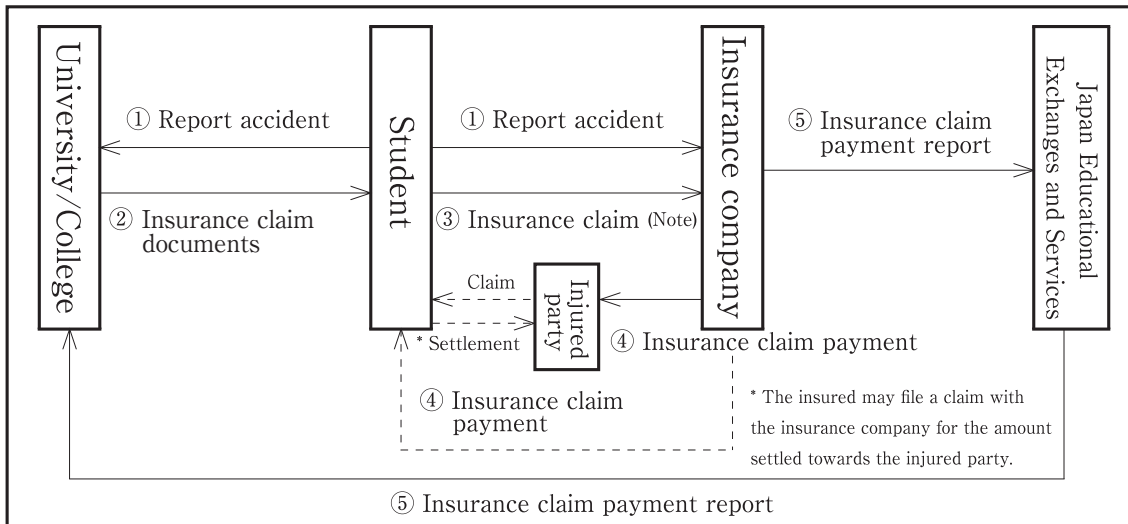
University/College

① Report accident

② Insurance claim documents

Student

① Report accident

③ Insurance claim (Note)

Claim

* Settlement

Injured party

Insurance company

④ Insurance claim payment

④ Insurance claim payment

⑤ Insurance claim payment report

Japan Educational Exchanges and Services

* The insured may file a claim with the insurance company for the amount settled towards the injured party.

⑤ Insurance claim payment report